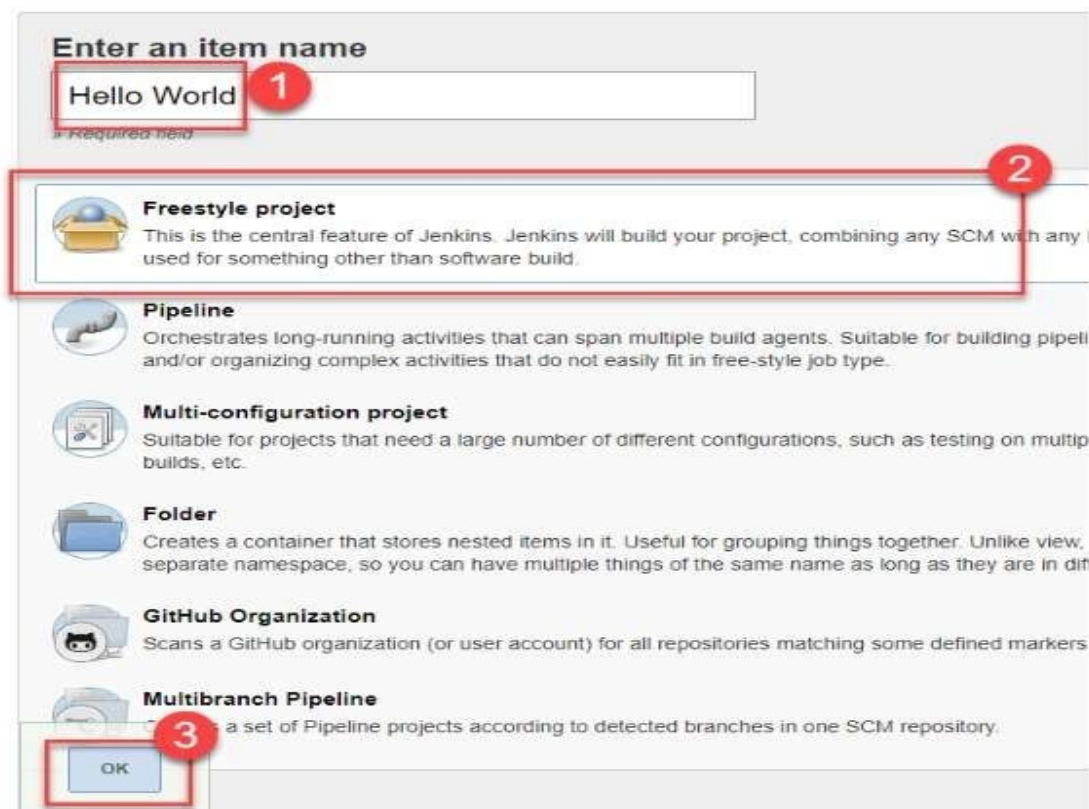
Enter an item name

Hello World 1

» Required field

2

Freestyle project
This is the central feature of Jenkins. Jenkins will build your project, combining any SCM w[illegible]th any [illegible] used for something other than software build.

Pipeline
Orchestrates long-running activities that can span multiple build agents. Suitable for building pipeli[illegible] and/or organizing complex activities that do not easily fit in free-style job type.

Multi-configuration project
Suitable for projects that need a large number of different configurations, such as testing on multip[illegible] builds, etc.

Folder
Creates a container that stores nested items in it. Useful for grouping things together. Unlike view, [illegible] separate namespace, so you can have multiple things of the same name as long as they are in dif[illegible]

GitHub Organization
Scans a GitHub organization (or user account) for all repositories matching some defined markers

Multibranch Pipeline
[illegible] a set of Pipeline projects according to detected branches in one SCM repository.

3

OK